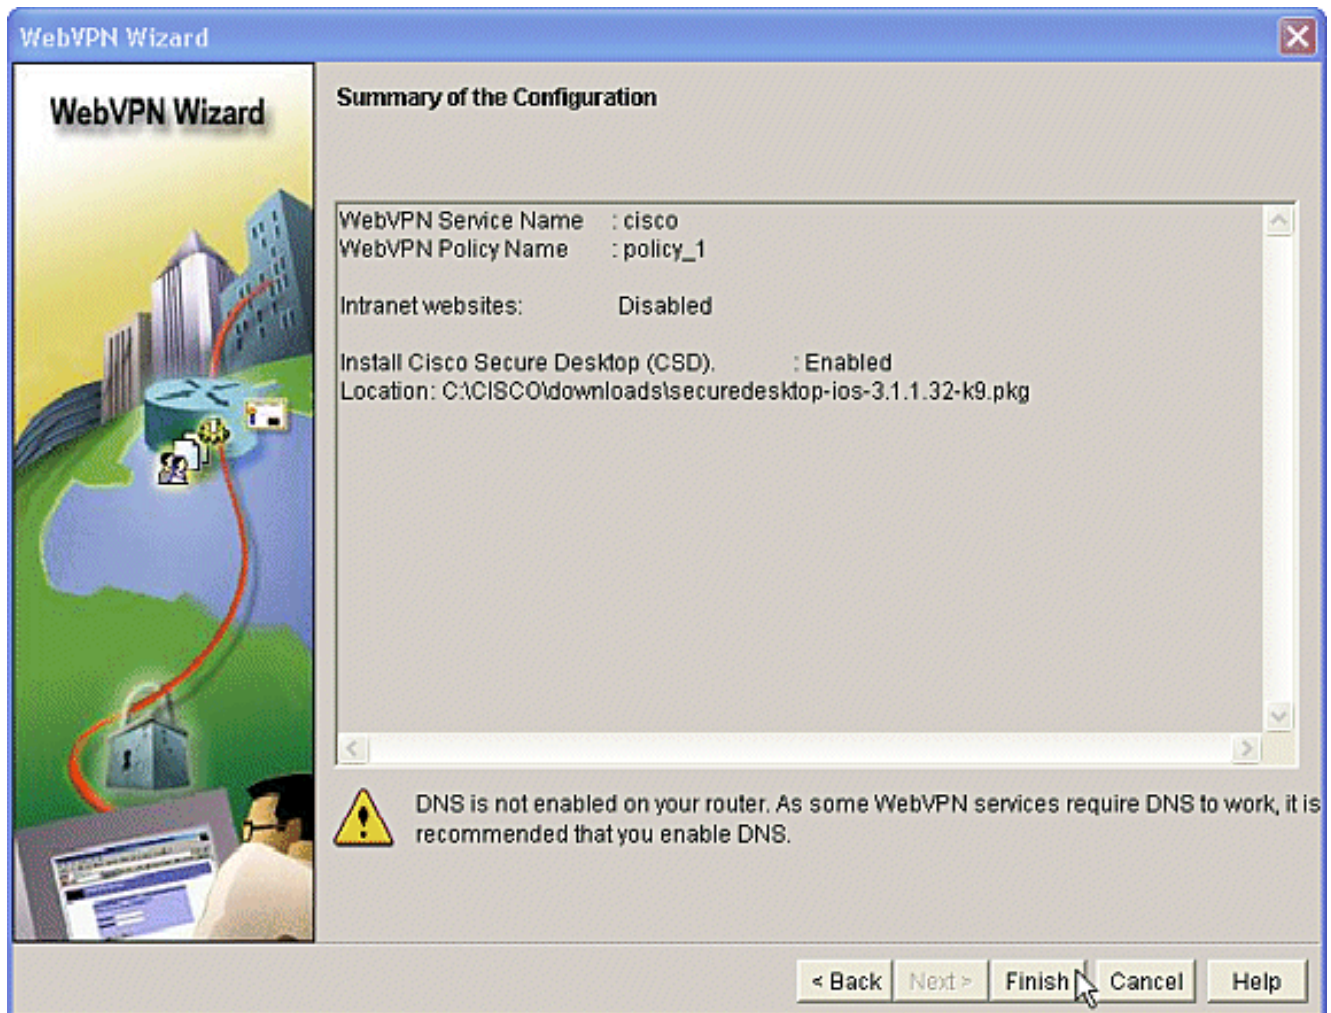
WebVPN Wizard

WebVPN Wizard

Summary of the Configuration

WebVPN Service Name : cisco
WebVPN Policy Name : policy_1

Intranet websites: Disabled

Install Cisco Secure Desktop (CSD). : Enabled
Location: C:\CISCO\downloads\securedesktop-ios-3.1.1.32-k9.pkg

DNS is not enabled on your router. As some WebVPN services require DNS to work, it is recommended that you enable DNS.

< Back Next > Finish Cancel Help